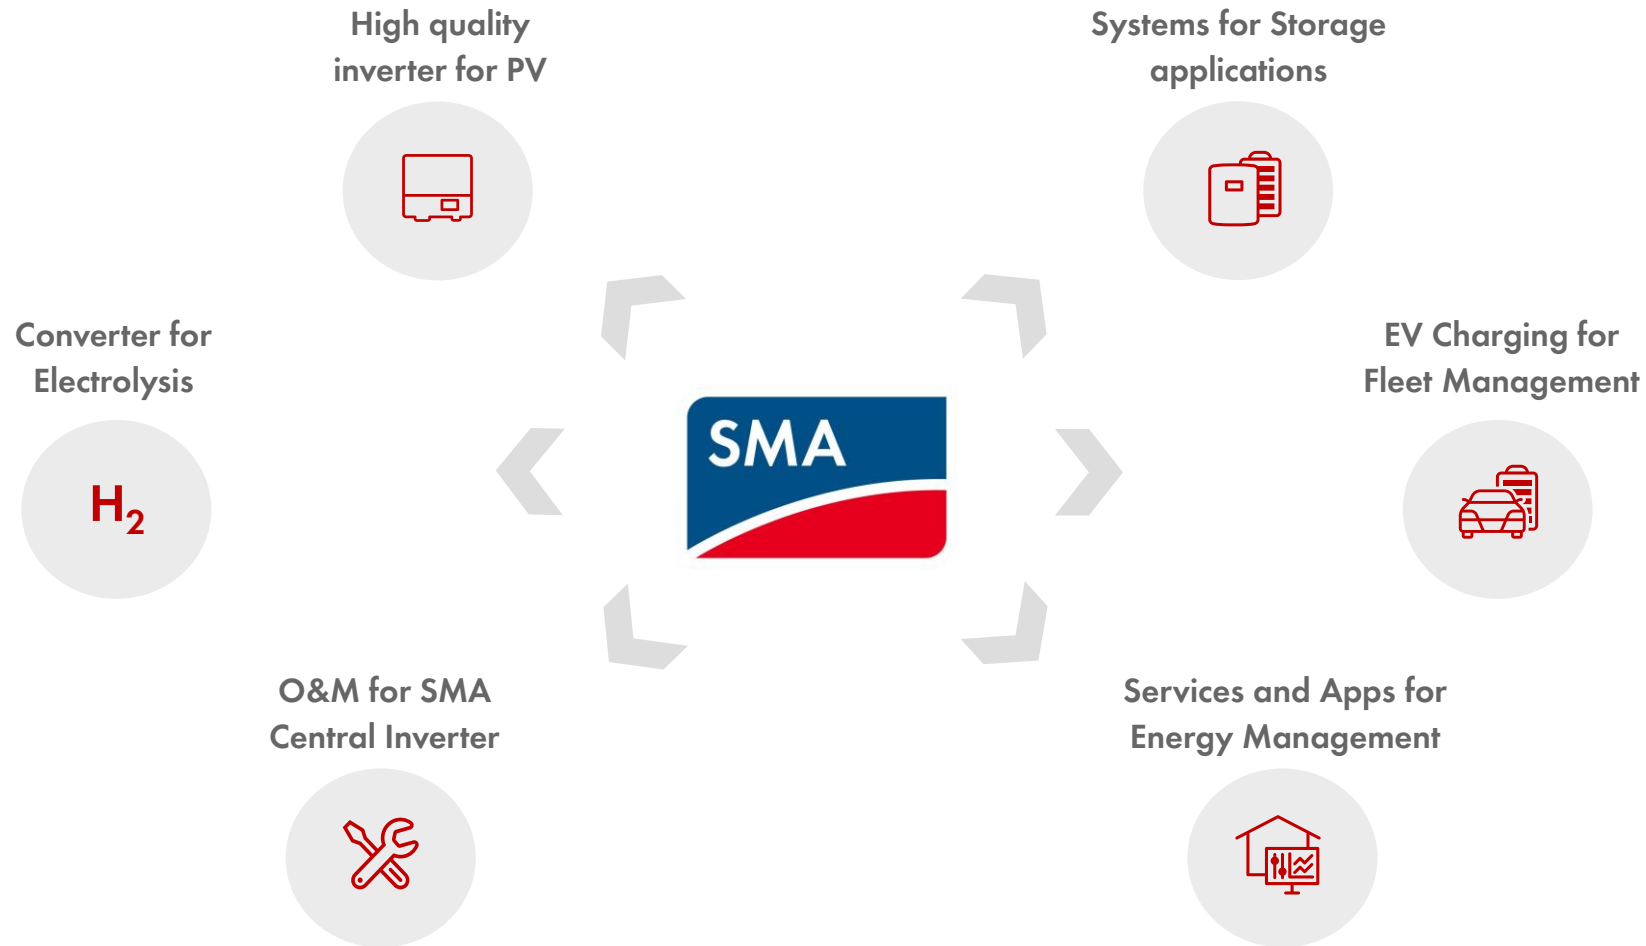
High quality inverter for PV

Systems for Storage applications

Converter for Electrolysis

$H_2$

SMA

EV Charging for Fleet Management

O&M for SMA Central Inverter

Services and Apps for Energy Management